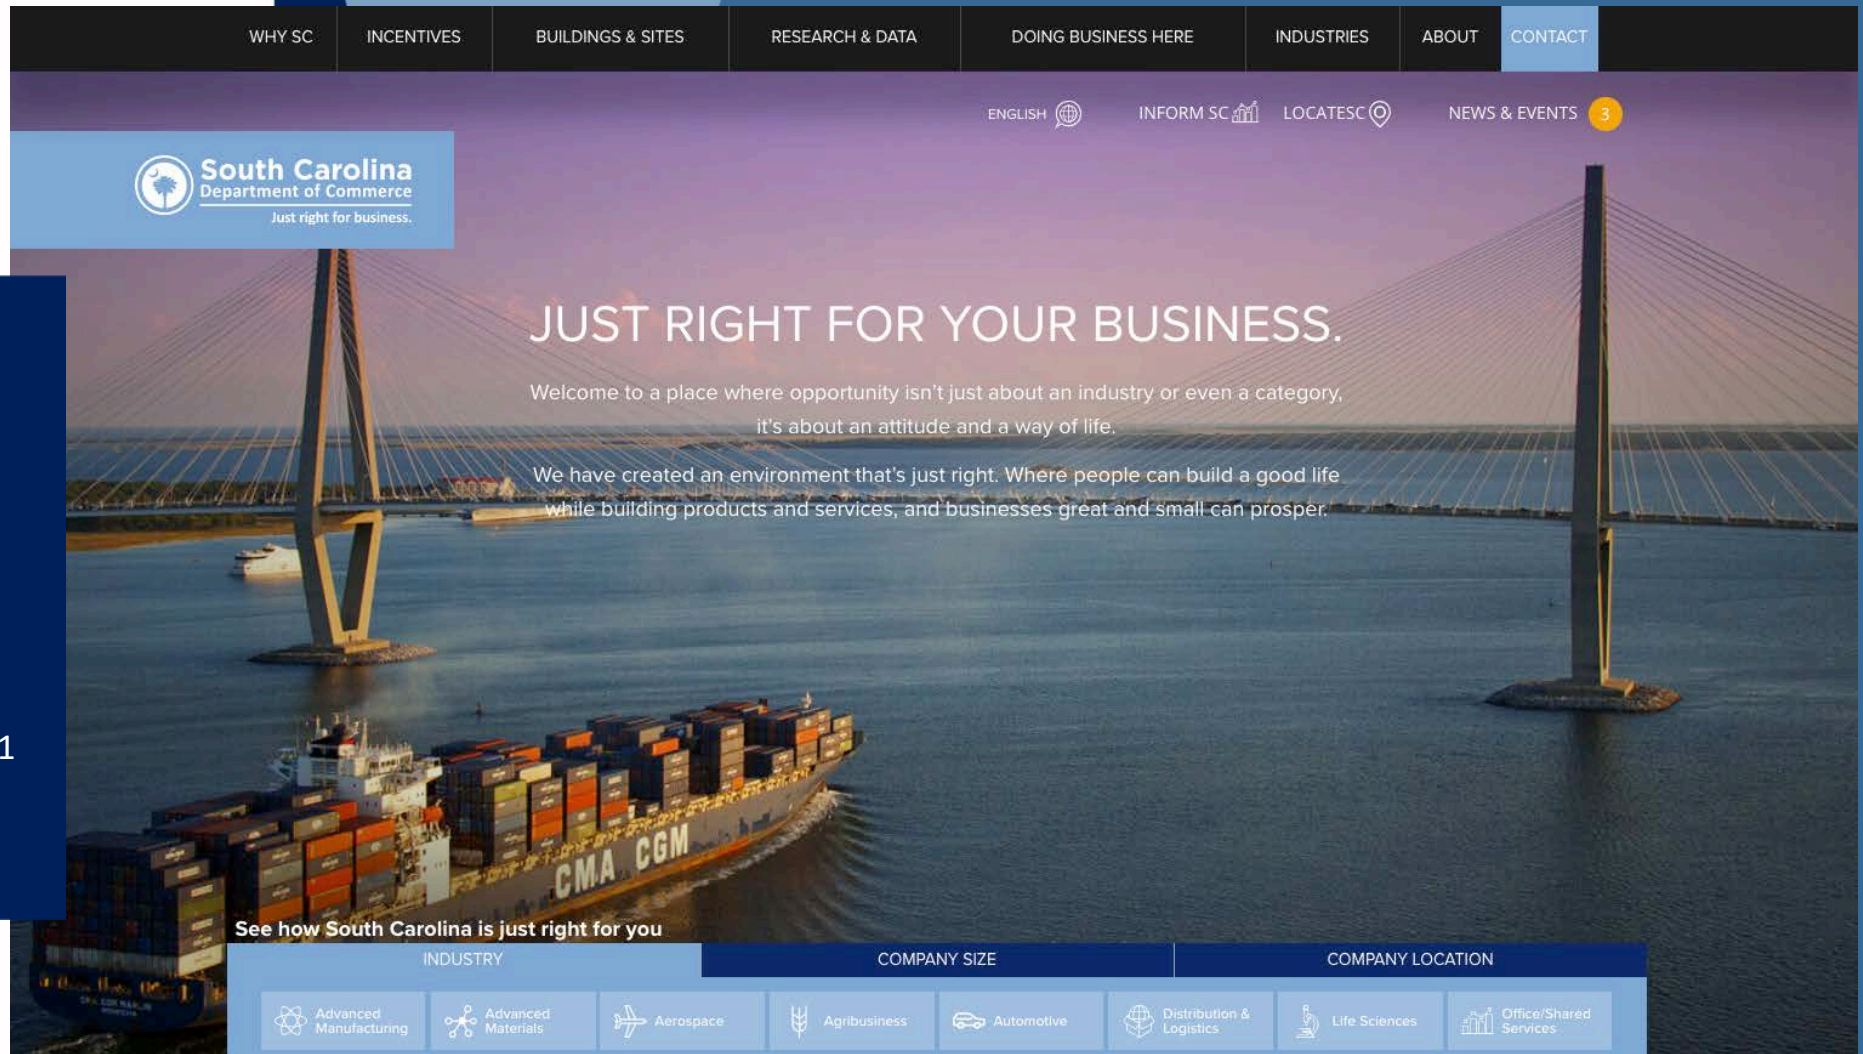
WHY SC INCENTIVES BUILDINGS & SITES RESEARCH & DATA DOING BUSINESS HERE INDUSTRIES ABOUT CONTACT

ENGLISH INFORM SC LOCATESC NEWS & EVENTS 3

South Carolina
Department of Commerce
Just right for business.

JUST RIGHT FOR YOUR BUSINESS.

Welcome to a place where opportunity isn't just about an industry or even a category, it's about an attitude and a way of life.

We have created an environment that's just right. Where people can build a good life while building products and services, and businesses great and small can prosper.

1

CMA CGM

See how South Carolina is just right for you

INDUSTRY COMPANY SIZE COMPANY LOCATION

Advanced Manufacturing Advanced Materials Aerospace Agribusiness Automotive Distribution & Logistics Life Sciences Office/Shared Services